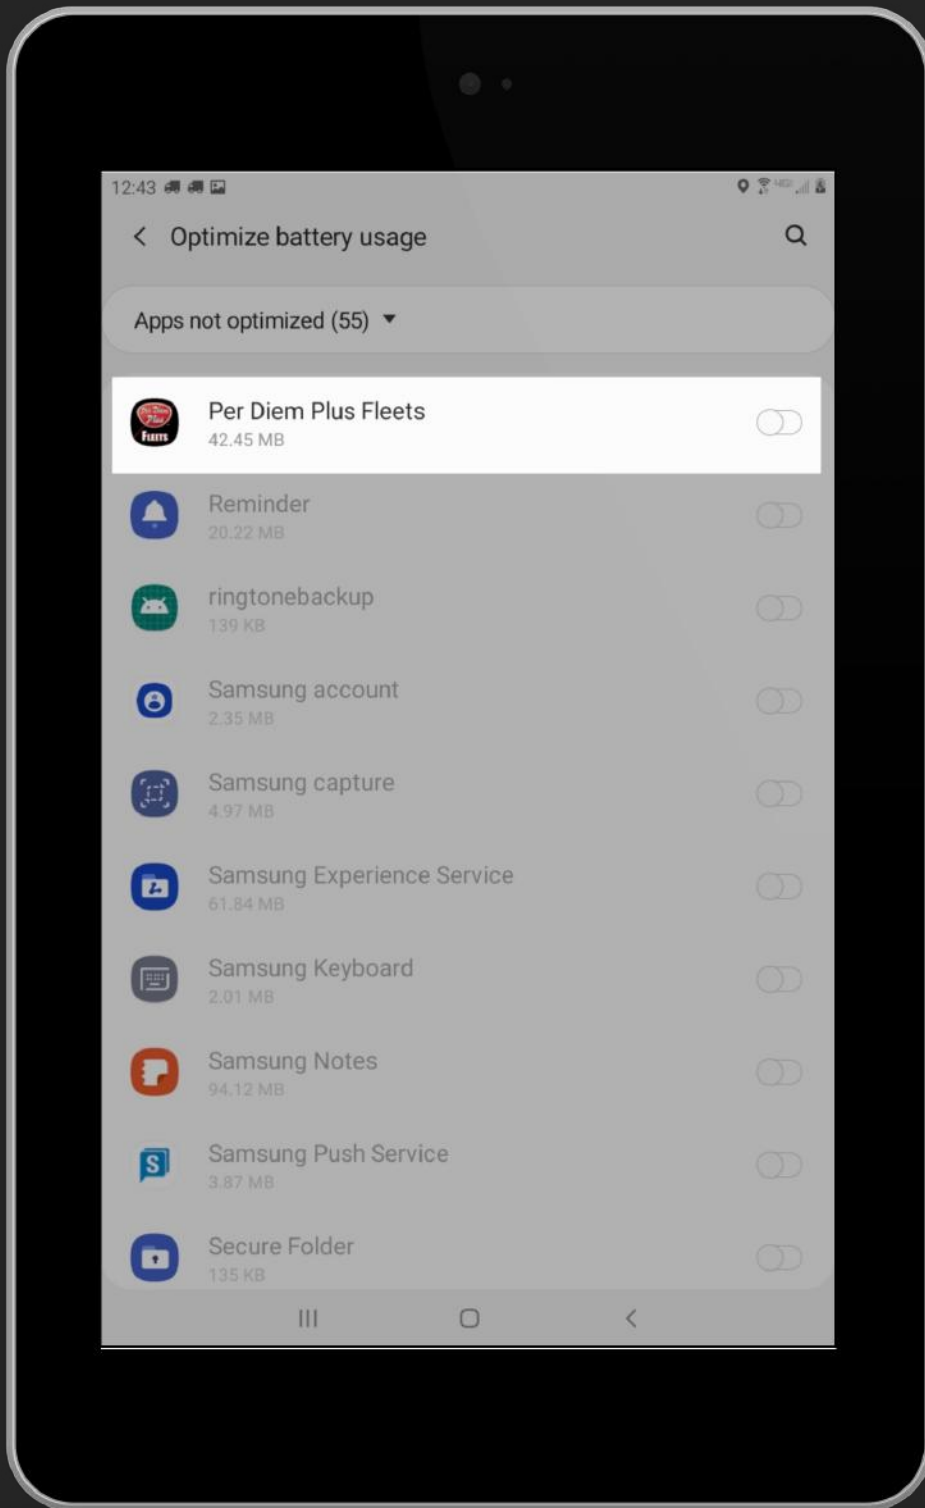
12:43

Optimize battery usage

Apps not optimized (55)

Per Diem Plus Fleets
42.45 MB

Reminder
20.22 MB

ringtonebackup
139 KB

Samsung account
2.35 MB

Samsung capture
4.97 MB

Samsung Experience Service
61.84 MB

Samsung Keyboard
2.01 MB

Samsung Notes
94.12 MB

Samsung Push Service
3.87 MB

Secure Folder
135 KB